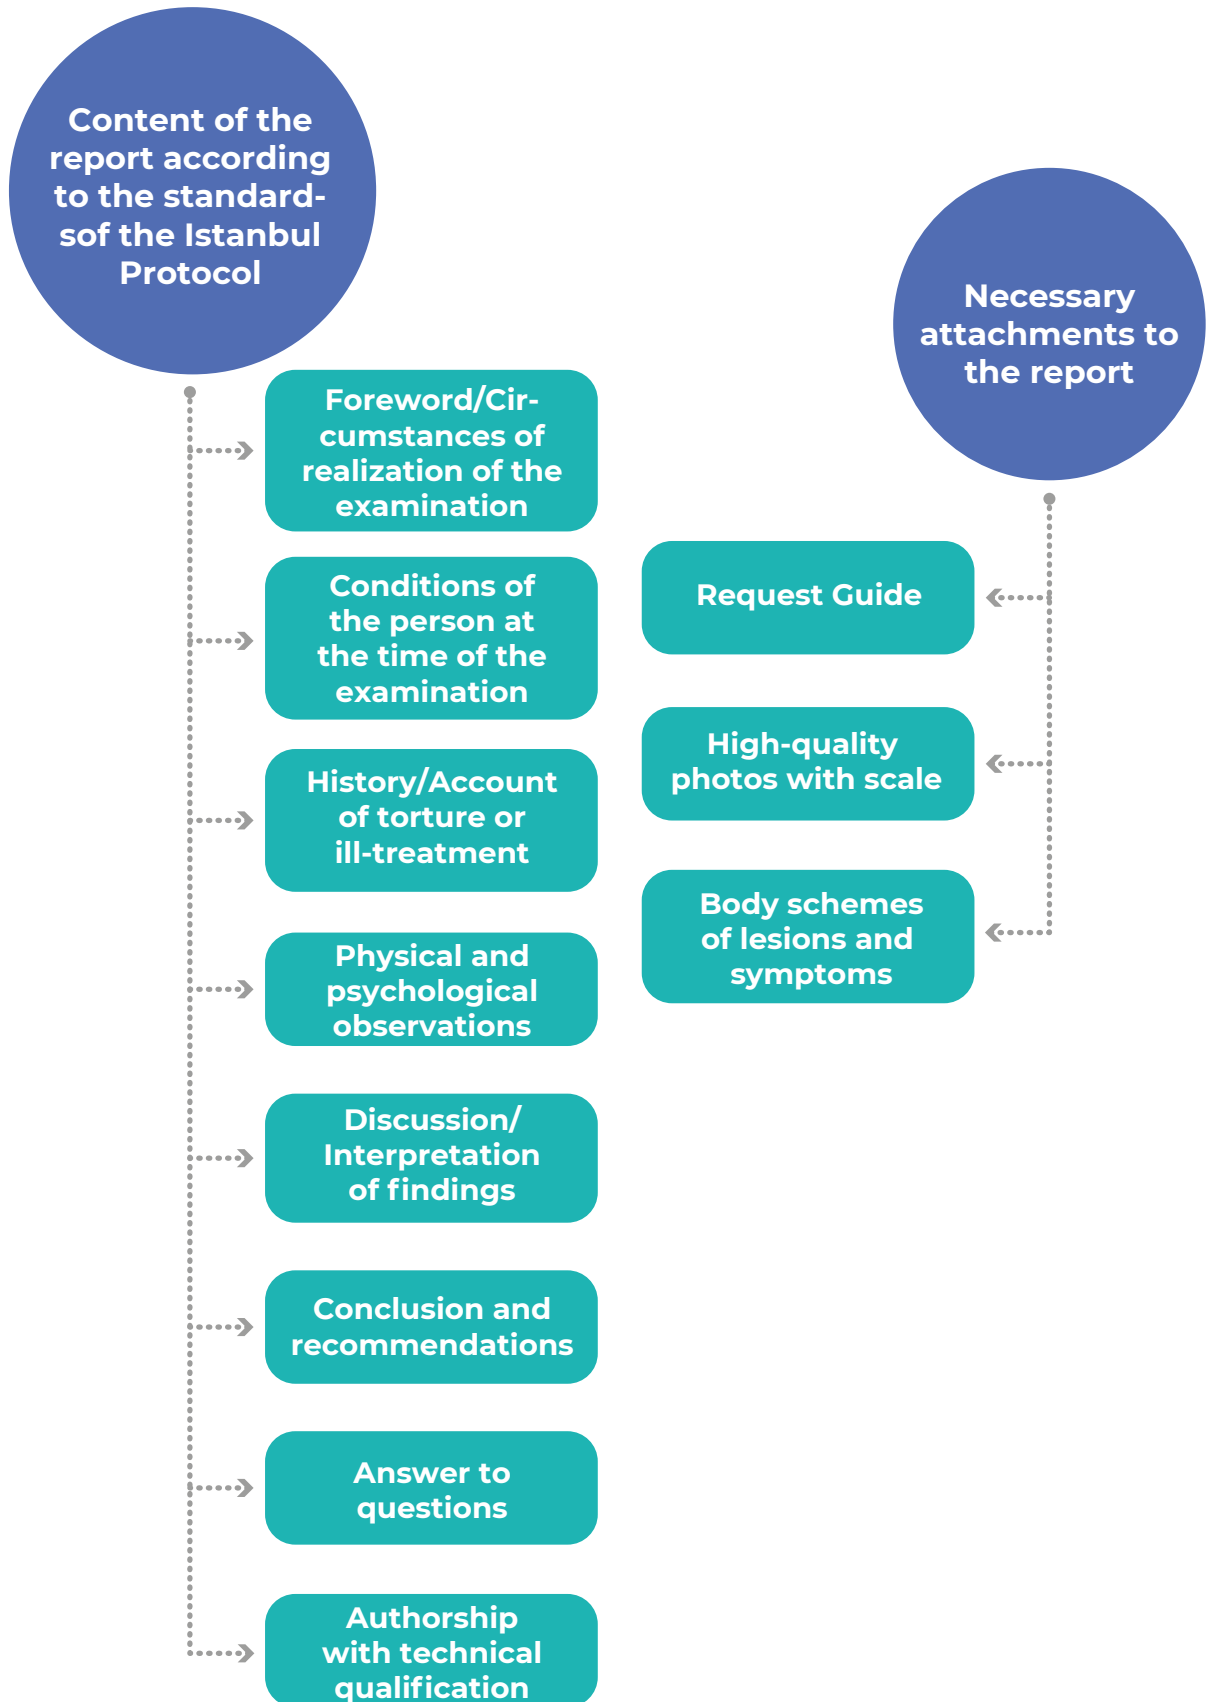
Content of the report according to the standardsof the Istanbul Protocol

Foreword/Circumstances of realization of the examination

Conditions of the person at the time of the examination

History/Account of torture or ill-treatment

Physical and psychological observations

Discussion/ Interpretation of findings

Conclusion and recommendations

Answer to questions

Authorship with technical qualification

Necessary attachments to the report

Request Guide

High-quality photos with scale

Body schemes of lesions and symptoms